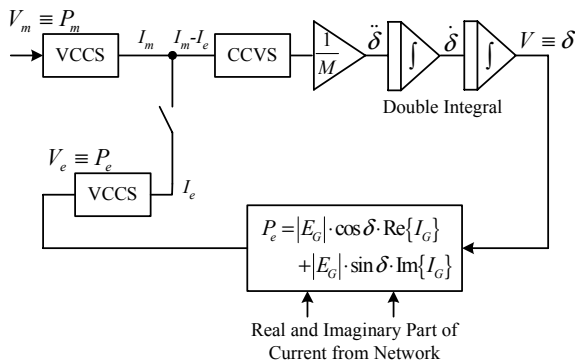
$V_m \equiv P_m$

VCCS

$I_m$

$I_m$-$I_e$

CCVS

$\frac{1}{M}$

$\ddot{\delta}$

$\int$

$\dot{\delta}$

$\int$

$V \equiv \delta$

Double Integral

$V_e \equiv P_e$

VCCS

$I_e$

$P_e = |E_G| \cdot \cos\delta \cdot \mathrm{Re}\{I_G\}$
$+ |E_G| \cdot \sin\delta \cdot \mathrm{Im}\{I_G\}$

Real and Imaginary Part of Current from Network